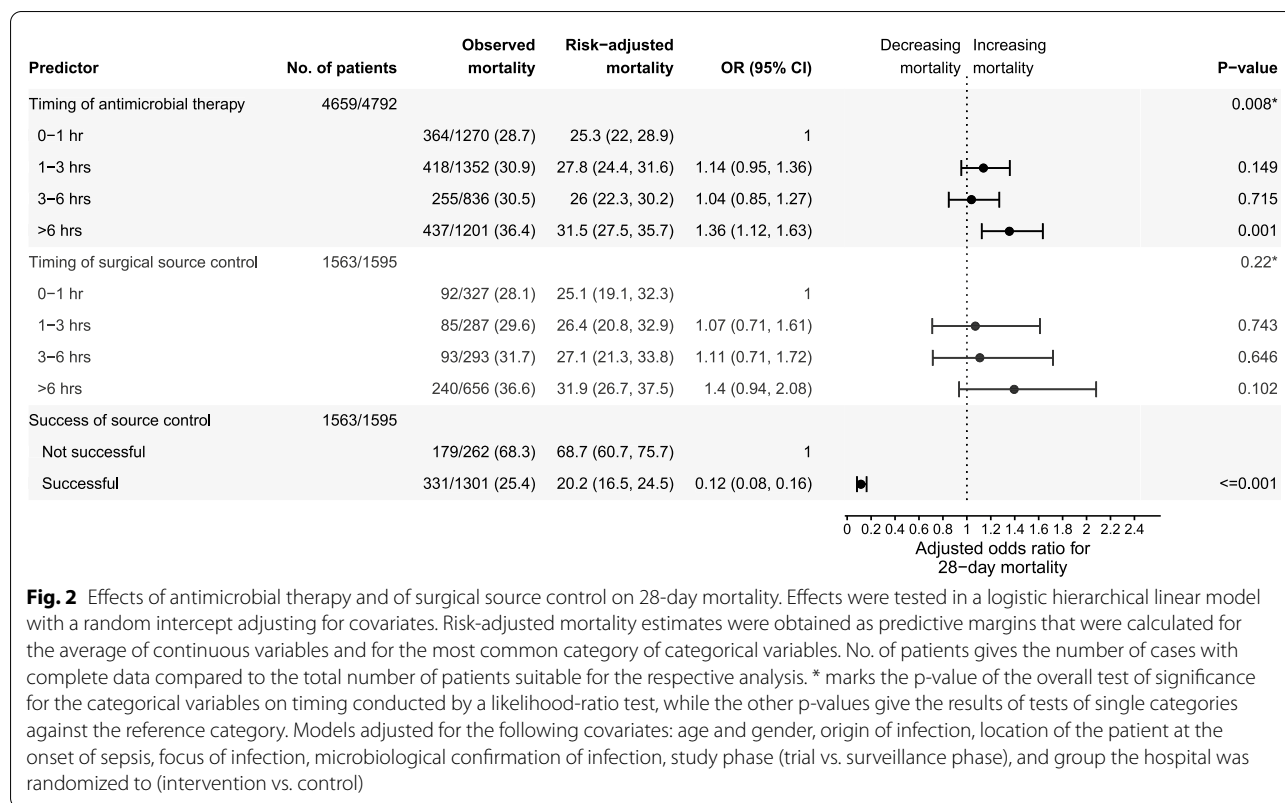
| Predictor | No. of patients | Observed mortality | Risk−adjusted mortality | OR (95% CI) | Decreasing mortality Increasing mortality | P−value |
|---|---|---|---|---|---|---|
| Timing of antimicrobial therapy | 4659/4792 | | | | | 0.008* |
| 0−1 hr | | 364/1270 (28.7) | 25.3 (22, 28.9) | 1 | | |
| 1−3 hrs | | 418/1352 (30.9) | 27.8 (24.4, 31.6) | 1.14 (0.95, 1.36) | | 0.149 |
| 3−6 hrs | | 255/836 (30.5) | 26 (22.3, 30.2) | 1.04 (0.85, 1.27) | | 0.715 |
| >6 hrs | | 437/1201 (36.4) | 31.5 (27.5, 35.7) | 1.36 (1.12, 1.63) | | 0.001 |
| Timing of surgical source control | 1563/1595 | | | | | 0.22* |
| 0−1 hr | | 92/327 (28.1) | 25.1 (19.1, 32.3) | 1 | | |
| 1−3 hrs | | 85/287 (29.6) | 26.4 (20.8, 32.9) | 1.07 (0.71, 1.61) | | 0.743 |
| 3−6 hrs | | 93/293 (31.7) | 27.1 (21.3, 33.8) | 1.11 (0.71, 1.72) | | 0.646 |
| >6 hrs | | 240/656 (36.6) | 31.9 (26.7, 37.5) | 1.4 (0.94, 2.08) | | 0.102 |
| Success of source control | 1563/1595 | | | | | |
| Not successful | | 179/262 (68.3) | 68.7 (60.7, 75.7) | 1 | | |
| Successful | | 331/1301 (25.4) | 20.2 (16.5, 24.5) | 0.12 (0.08, 0.16) | | <=0.001 |

0 0.2 0.4 0.6 0.8 1 1.2 1.4 1.6 1.8 2 2.2 2.4
Adjusted odds ratio for 28−day mortality

**Fig. 2** Effects of antimicrobial therapy and of surgical source control on 28-day mortality. Effects were tested in a logistic hierarchical linear model with a random intercept adjusting for covariates. Risk-adjusted mortality estimates were obtained as predictive margins that were calculated for the average of continuous variables and for the most common category of categorical variables. No. of patients gives the number of cases with complete data compared to the total number of patients suitable for the respective analysis. * marks the p-value of the overall test of significance for the categorical variables on timing conducted by a likelihood-ratio test, while the other p-values give the results of tests of single categories against the reference category. Models adjusted for the following covariates: age and gender, origin of infection, location of the patient at the onset of sepsis, focus of infection, microbiological confirmation of infection, study phase (trial vs. surveillance phase), and group the hospital was randomized to (intervention vs. control)